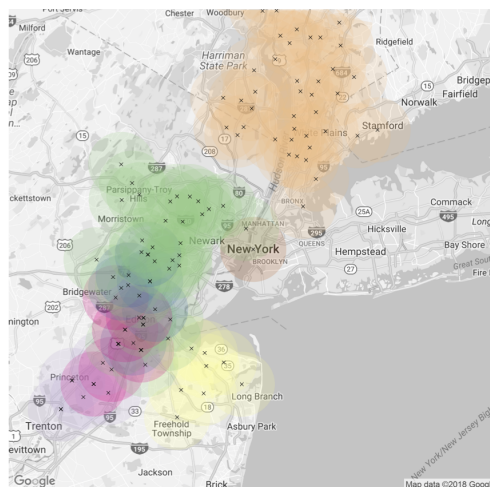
Port Jervis
Chester
Woodbury
Milford
Wantage
206
Harriman State Park
Ridgefield
15
Bridgep
Norwalk
Fairfield
Stamford
Plains
15
208
17
287
Parsippany-Troy Hills
ckettstown
80
BRONX
25A
Commack
495
Long
Morristown
MANHATTAN
295
Hicksville
206
Newark
New York
QUEENS
Hempstead
Bay Shore
BROOKLYN
27
Great South
Fire
278
Bridgewater
202
nington
36
Princeton
95
18
Long Branch
Freehold Township
Trenton
Asbury Park
evittown
195
Jackson
Brick
Google
New York/New Jersey Bight
Map data ©2018 Goog